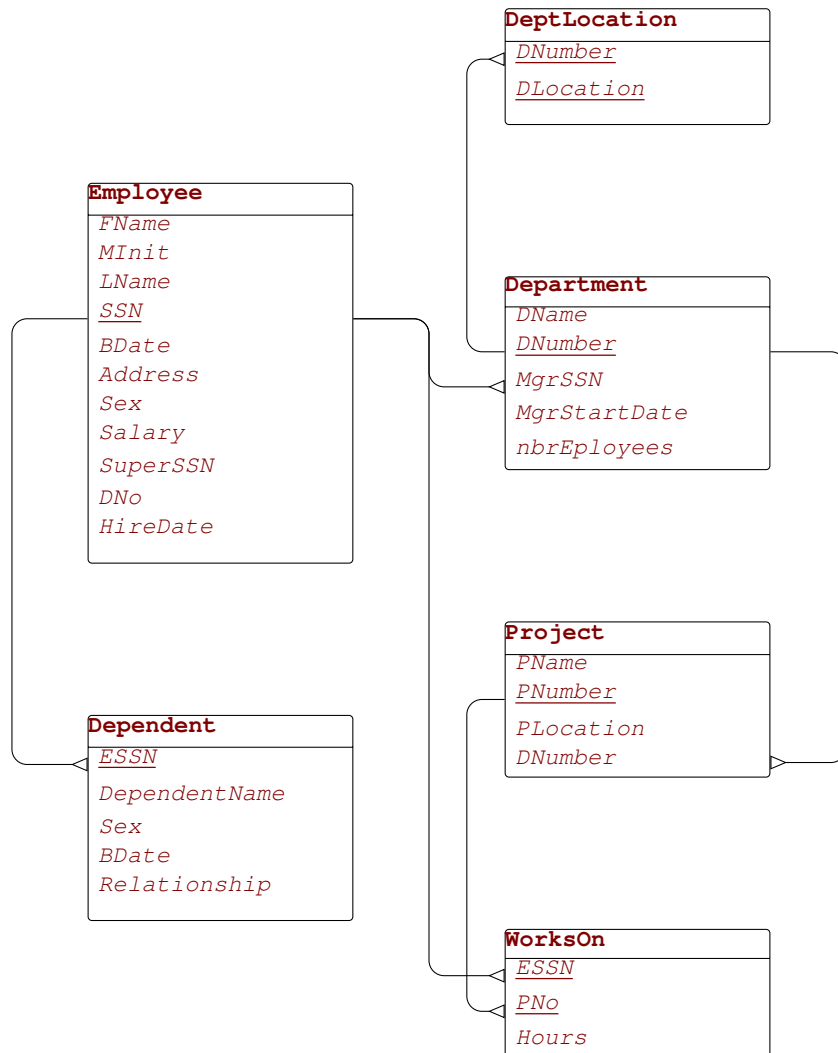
DeptLocation
DNumber
DLocation

Employee
FName
MInit
LName
SSN
BDate
Address
Sex
Salary
SuperSSN
DNo
HireDate

Department
DName
DNumber
MgrSSN
MgrStartDate
nbrEployees

Project
PName
PNumber
PLocation
DNumber

Dependent
ESSN
DependentName
Sex
BDate
Relationship

WorksOn
ESSN
PNo
Hours